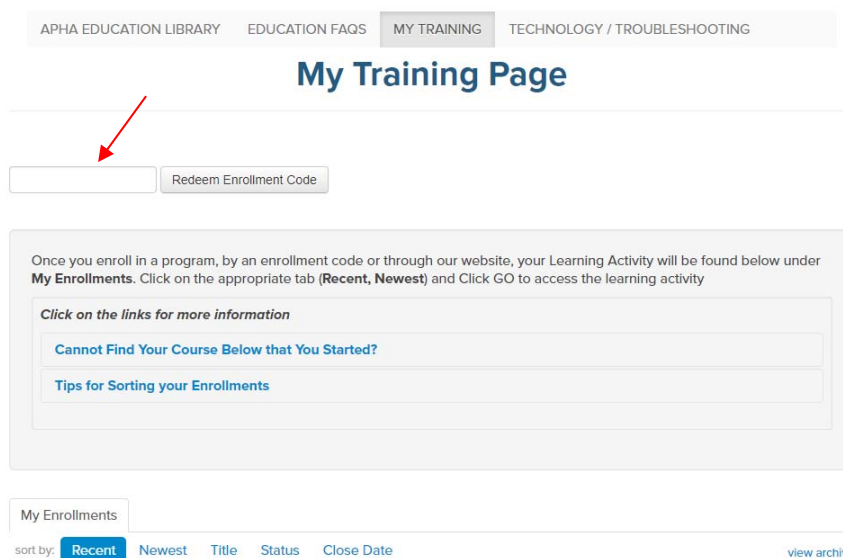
APHA EDUCATION LIBRARY EDUCATION FAQS MY TRAINING TECHNOLOGY / TROUBLESHOOTING

My Training Page

Redeem Enrollment Code

Once you enroll in a program, by an enrollment code or through our website, your Learning Activity will be found below under My Enrollments. Click on the appropriate tab (Recent, Newest) and Click GO to access the learning activity

Click on the links for more information

Cannot Find Your Course Below that You Started?

Tips for Sorting your Enrollments

My Enrollments

sort by: Recent Newest Title Status Close Date

view archi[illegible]